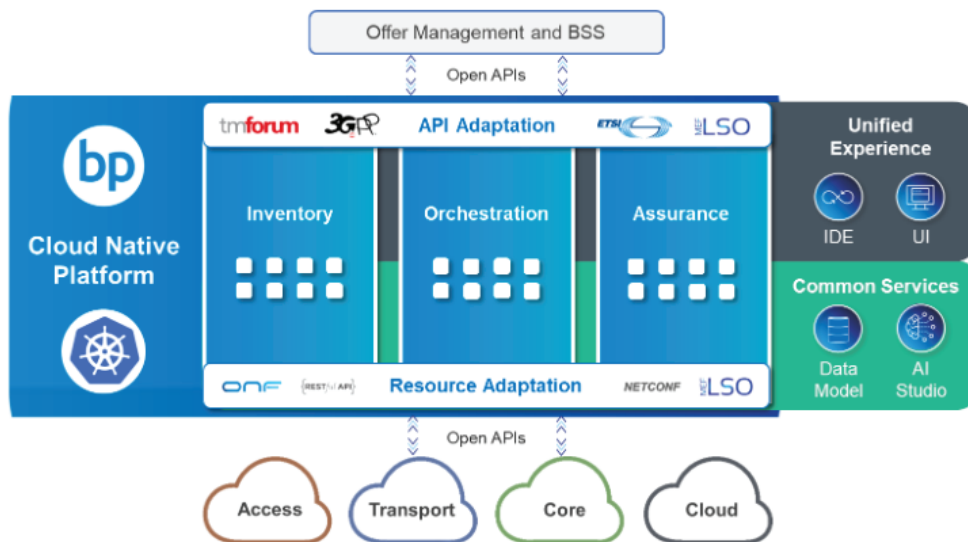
Offer Management and BSS

Open APIs

bp

Cloud Native Platform

tmforum 3GPP API Adaptation ETSI MEF LSO

Inventory

Orchestration

Assurance

ONF {REST} API Resource Adaptation NETCONF MEF LSO

Unified Experience

IDE

UI

Common Services

Data Model

AI Studio

Open APIs

Access

Transport

Core

Cloud